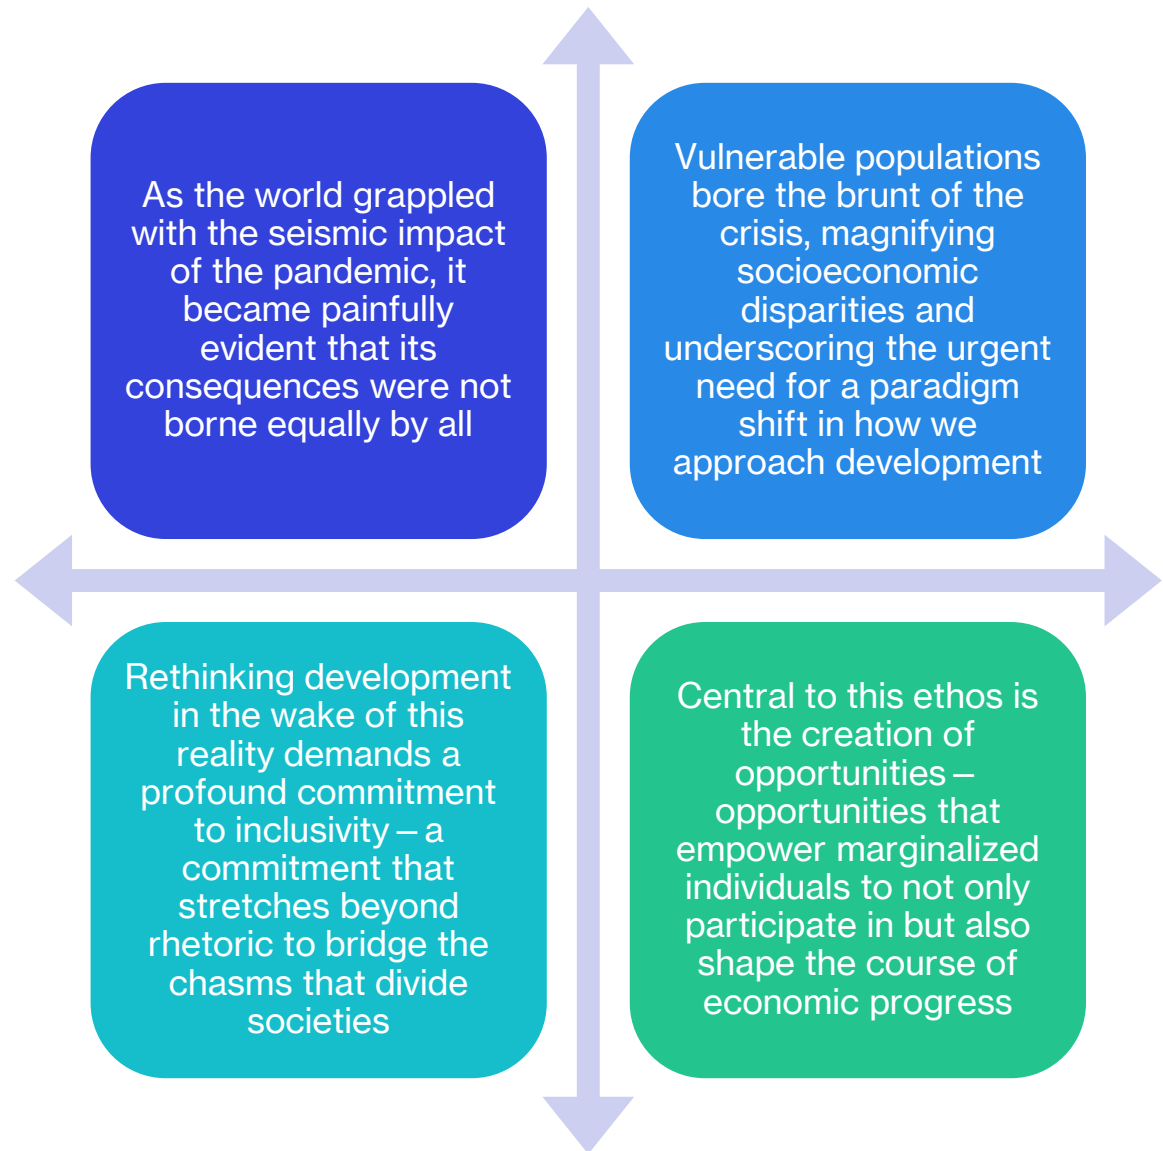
As the world grappled with the seismic impact of the pandemic, it became painfully evident that its consequences were not borne equally by all

Vulnerable populations bore the brunt of the crisis, magnifying socioeconomic disparities and underscoring the urgent need for a paradigm shift in how we approach development

Rethinking development in the wake of this reality demands a profound commitment to inclusivity – a commitment that stretches beyond rhetoric to bridge the chasms that divide societies

Central to this ethos is the creation of opportunities – opportunities that empower marginalized individuals to not only participate in but also shape the course of economic progress